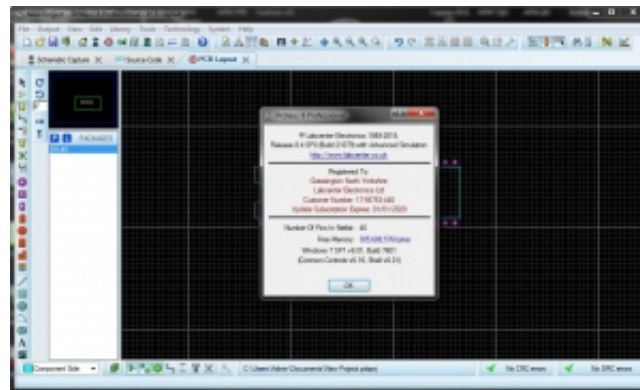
File Output View Edit Library Tools Technology System Help
Schematic Capture X Source Code X PCB Layout X
P L PACKAGES
About Proteus
© Labcenter Electronics 1989-2019
Release 8.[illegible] SP0 (Build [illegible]) with Advanced Simulation
http://www.labcenter.co.uk
Registered To:
Grassington North Yorkshire
Labcenter Electronics Ltd
Customer Number: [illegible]
Update Subscription Expires: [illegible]
Number Of Pins In Netlist: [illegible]
Free Memory: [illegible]
Windows 7 SP1 v6.01, Build 7601
(Common Controls v6.16, Shell v6.01)
OK
Component Side
C:\Users\Admin\Documents\New Project.pdsprj
No CRC errors
No DRC errors